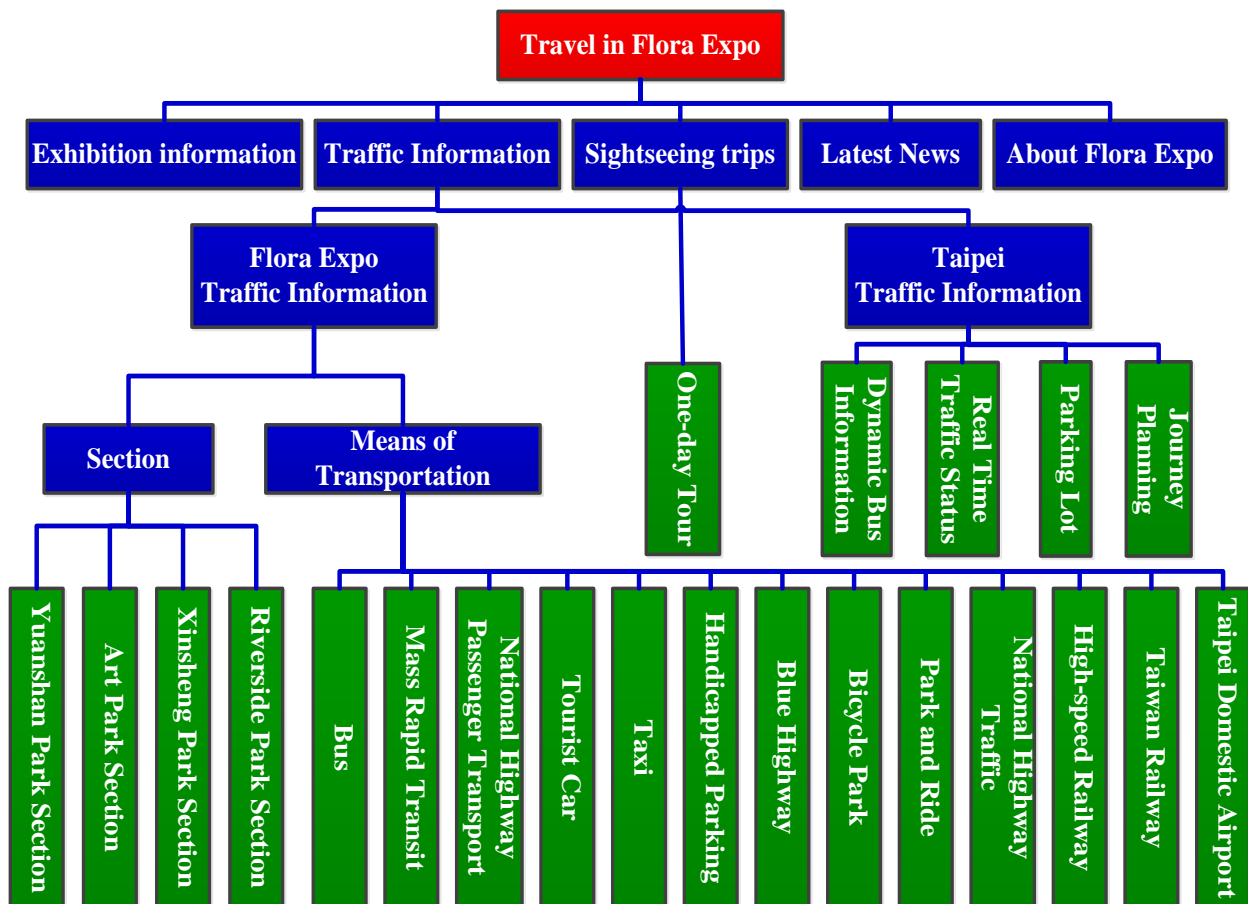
Travel in Flora Expo

Exhibition information
Traffic Information
Sightseeing trips
Latest News
About Flora Expo

Flora Expo Traffic Information
Taipei Traffic Information

Section
Means of Transportation

One-day Tour

Dynamic Bus Information
Real Time Traffic Status
Parking Lot
Journey Planning

Yuanshan Park Section
Art Park Section
Xinsheng Park Section
Riverside Park Section

Bus
Mass Rapid Transit
National Highway Passenger Transport
Tourist Car
Taxi
Handicapped Parking
Blue Highway
Bicycle Park
Park and Ride
National Highway Traffic
High-speed Railway
Taiwan Railway
Taipei Domestic Airport